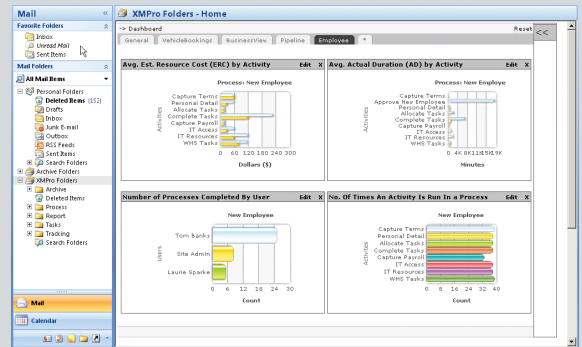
Mail

Favorite Folders
Inbox
Unread Mail
Sent Items

Mail Folders
All Mail Items

Personal Folders
Deleted Items (152)
Drafts
Inbox
Junk E-mail
Outbox
RSS Feeds
Sent Items
Search Folders
Archive Folders
XMPro Folders
Archive
Deleted Items
Process
Report
Tasks
Tracking
Search Folders

Mail
Calendar

XMPro Folders - Home

-> Dashboard
Reset
<<

General | VehicleBookings | BusinessView | Pipeline | Employee | *

Avg. Est. Resource Cost (ERC) by Activity
Edit X
Process: New Employee
Capture Terms
Personal Detail
Allocate Tasks
Complete Tasks
Capture Payroll
IT Access
IT Resources
WHS Tasks
Activities
0 60 120 180 240 300
Dollars ($)

Avg. Actual Duration (AD) by Activity
Edit X
Process: New Employee
Capture Terms
Approve New Employee
Personal Detail
Allocate Tasks
Complete Tasks
Capture Payroll
IT Access
IT Resources
WHS Tasks
Activities
0 4K 8K 11K 15K 19K
Minutes

Number of Processes Completed By User
Edit X
New Employee
Tom Banks
Site Admin
Laurie Sparke
Users
0 6 12 18 24 30
Count

No. Of Times An Activity Is Run In a Process
Edit X
New Employee
Capture Terms
Personal Detail
Allocate Tasks
Complete Tasks
Capture Payroll
IT Access
IT Resources
WHS Tasks
Activities
0 8 16 24 32 40
Count